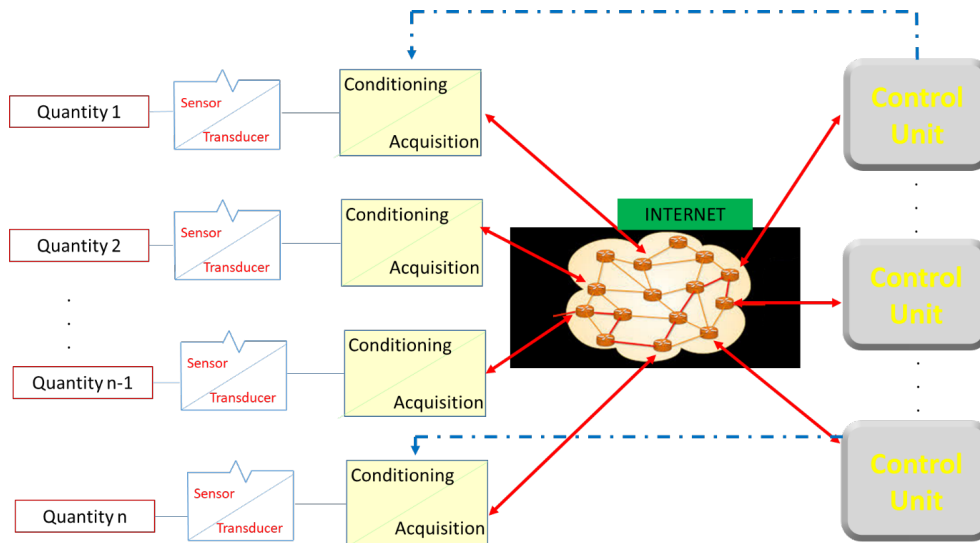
Quantity 1

Sensor

Transducer

Conditioning

Acquisition

Quantity 2

Sensor

Transducer

Conditioning

Acquisition

.
.
.

Quantity n-1

Sensor

Transducer

Conditioning

Acquisition

Quantity n

Sensor

Transducer

Conditioning

Acquisition

INTERNET

Control Unit

.
.
.

Control Unit

.
.
.

Control Unit